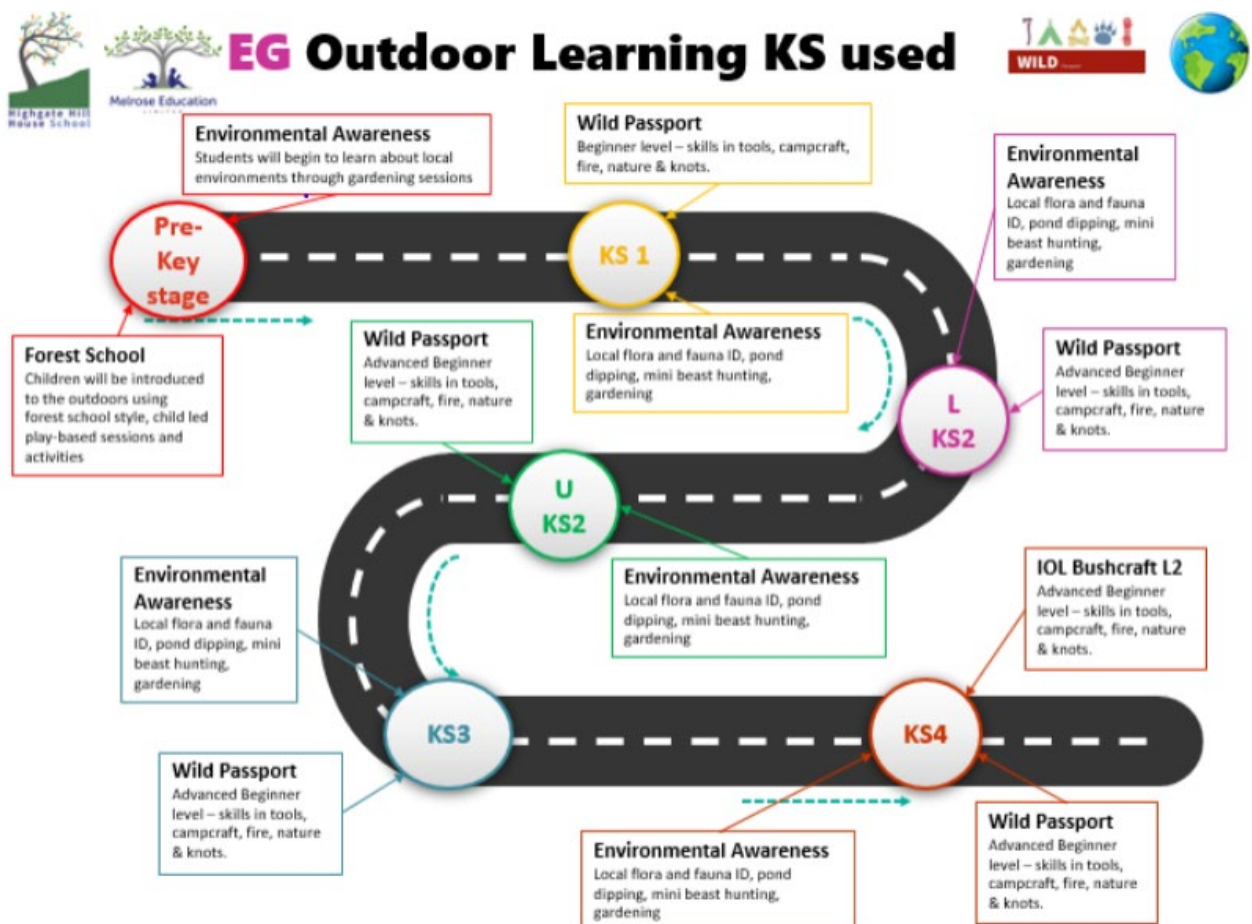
Highgate Hill House School

Melrose Education

EG Outdoor Learning KS used

WILD

Environmental Awareness
Students will begin to learn about local environments through gardening sessions

Wild Passport
Beginner level – skills in tools, campcraft, fire, nature & knots.

Environmental Awareness
Local flora and fauna ID, pond dipping, mini beast hunting, gardening

Pre-Key stage

KS 1

Forest School
Children will be introduced to the outdoors using forest school style, child led play-based sessions and activities

Wild Passport
Advanced Beginner level – skills in tools, campcraft, fire, nature & knots.

Environmental Awareness
Local flora and fauna ID, pond dipping, mini beast hunting, gardening

Wild Passport
Advanced Beginner level – skills in tools, campcraft, fire, nature & knots.

L KS2

U KS2

Environmental Awareness
Local flora and fauna ID, pond dipping, mini beast hunting, gardening

Environmental Awareness
Local flora and fauna ID, pond dipping, mini beast hunting, gardening

IOL Bushcraft L2
Advanced Beginner level – skills in tools, campcraft, fire, nature & knots.

KS3

KS4

Wild Passport
Advanced Beginner level – skills in tools, campcraft, fire, nature & knots.

Environmental Awareness
Local flora and fauna ID, pond dipping, mini beast hunting, gardening

Wild Passport
Advanced Beginner level – skills in tools, campcraft, fire, nature & knots.